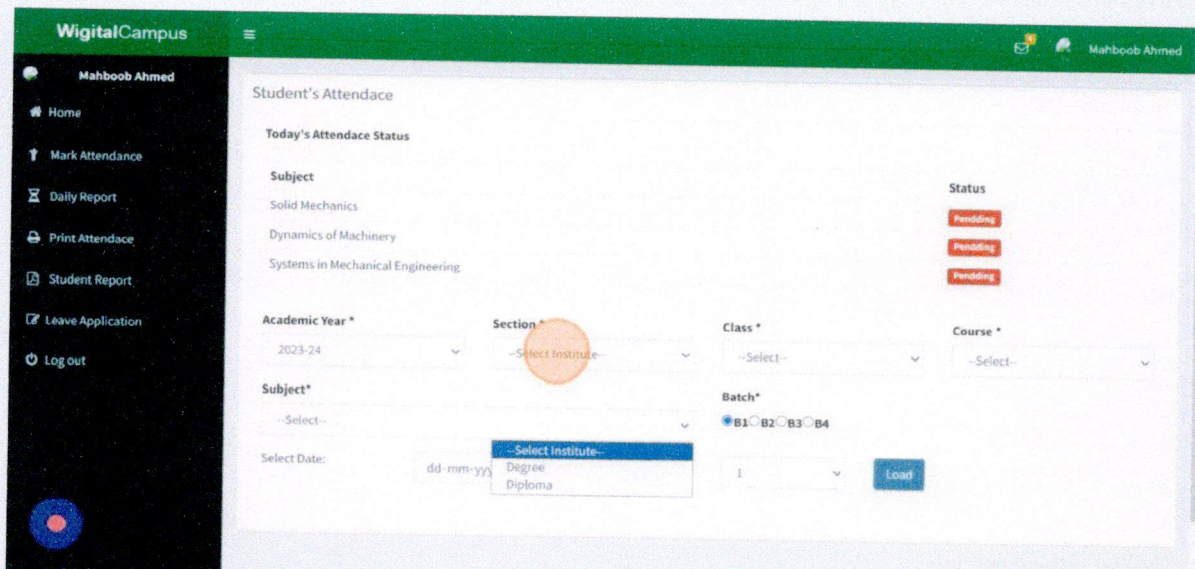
WigitalCampus

Mahboob Ahmed

Mahboob Ahmed

Home

Mark Attendance

Daily Report

Print Attendace

Student Report

Leave Application

Log out

Student's Attendace

Today's Attendace Status

| Subject | Status |
|---|---|
| Solid Mechanics | Pendding |
| Dynamics of Machinery | Pendding |
| Systems in Mechanical Engineering | Pendding |

Academic Year *
2023-24

Section *
--Select Institute--

Class *
--Select--

Course *
--Select--

Subject*
--Select--

Batch*
B1 B2 B3 B4

Select Date:
dd-mm-yyy

--Select Institute--
Degree
Diploma

1

Load